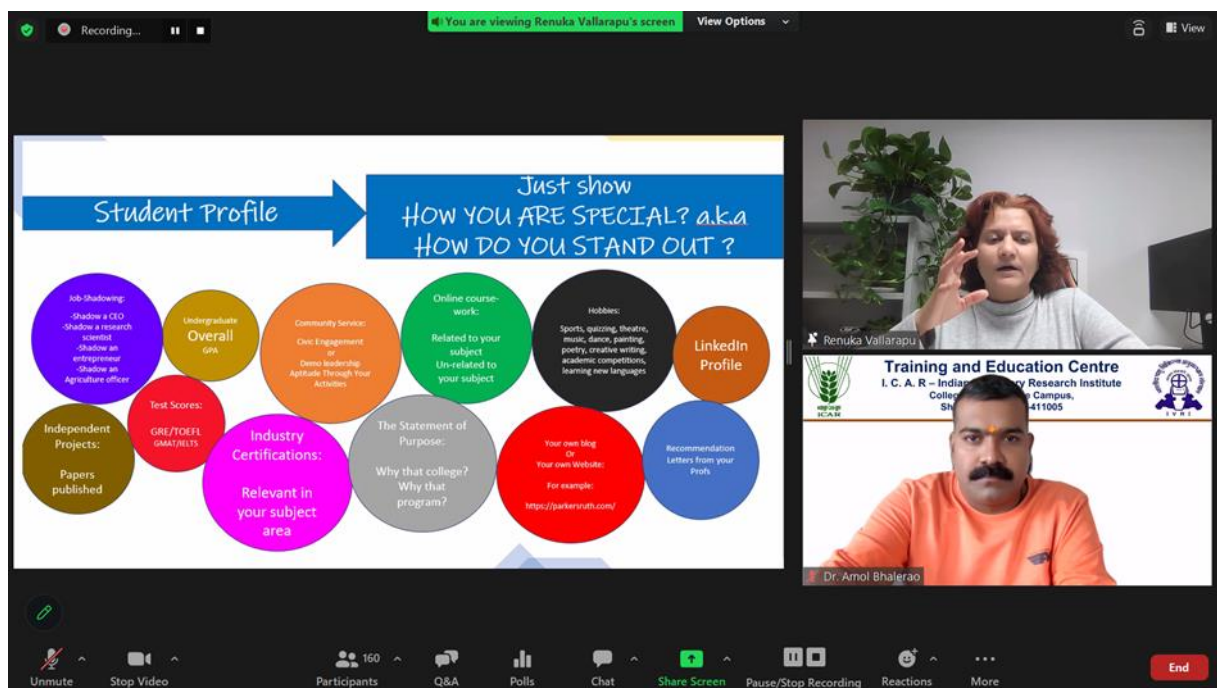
Recording...

You are viewing Renuka Vallarapu's screen

View Options

View

Student Profile

Just show
HOW YOU ARE SPECIAL? a.k.a
HOW DO YOU STAND OUT ?

Job-Shadowing:
-Shadow a CEO
-Shadow a research scientist
-Shadow an entrepreneur
-Shadow an Agriculture officer

Undergraduate
Overall
GPA

Community Service:
Civic Engagement
or
Demo leadership Aptitude Through Your Activities

Online course-work:
Related to your subject
Un-related to your subject

Hobbies:
Sports, quizzing, theatre, music, dance, painting, poetry, creative writing, academic competitions, learning new languages

LinkedIn Profile

Independent Projects:
Papers published

Test Scores:
GRE/TOEFL
GMAT/IELTS

Industry Certifications:
Relevant in your subject area

The Statement of Purpose:
Why that college?
Why that program?

Your own blog
Or
Your own Website:
For example:
https://parkersruth.com/

Recommendation Letters from your Profs

Renuka Vallarapu

Training and Education Centre
I. C. A. R – India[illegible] Research Institute
Colleg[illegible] Campus,
Sh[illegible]411005

Dr. Amol Bhalerao

Unmute
Stop Video
160
Participants
Q&A
Polls
Chat
Share Screen
Pause/Stop Recording
Reactions
More
End